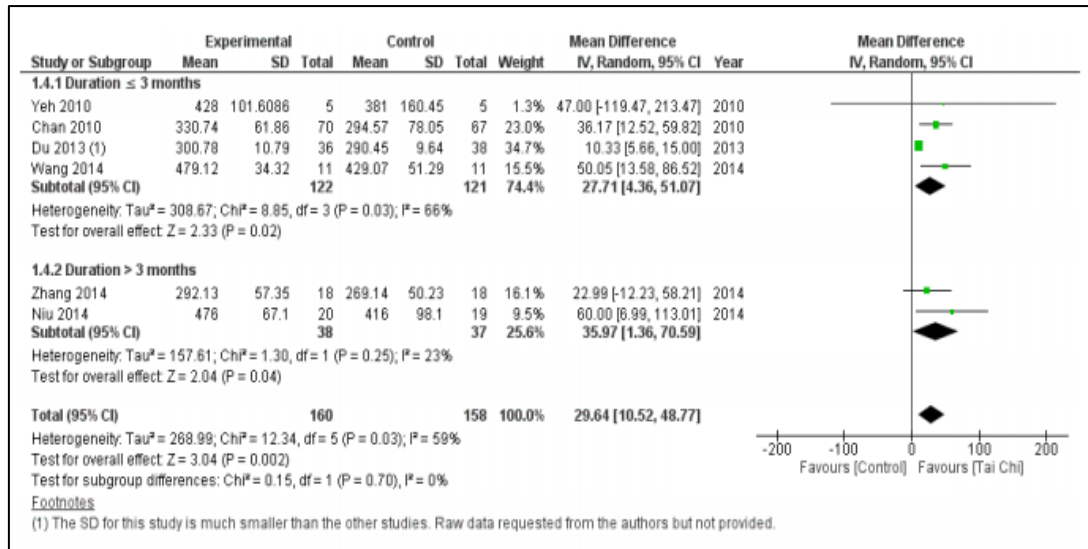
| Study or Subgroup | Experimental Mean | Experimental SD | Experimental Total | Control Mean | Control SD | Control Total | Weight | Mean Difference IV, Random, 95% CI | Year |
|---|---|---|---|---|---|---|---|---|---|
| **1.4.1 Duration ≤ 3 months** | | | | | | | | | |
| Yeh 2010 | 428 | 101.6086 | 5 | 381 | 160.45 | 5 | 1.3% | 47.00 [-119.47, 213.47] | 2010 |
| Chan 2010 | 330.74 | 61.86 | 70 | 294.57 | 78.05 | 67 | 23.0% | 36.17 [12.52, 59.82] | 2010 |
| Du 2013 (1) | 300.78 | 10.79 | 36 | 290.45 | 9.64 | 38 | 34.7% | 10.33 [5.66, 15.00] | 2013 |
| Wang 2014 | 479.12 | 34.32 | 11 | 429.07 | 51.29 | 11 | 15.5% | 50.05 [13.58, 86.52] | 2014 |
| **Subtotal (95% CI)** | | | **122** | | | **121** | **74.4%** | **27.71 [4.36, 51.07]** | |

Heterogeneity: Tau² = 308.67; Chi² = 8.85, df = 3 (P = 0.03); I² = 66%
Test for overall effect: Z = 2.33 (P = 0.02)

| Study or Subgroup | Experimental Mean | Experimental SD | Experimental Total | Control Mean | Control SD | Control Total | Weight | Mean Difference IV, Random, 95% CI | Year |
|---|---|---|---|---|---|---|---|---|---|
| **1.4.2 Duration > 3 months** | | | | | | | | | |
| Zhang 2014 | 292.13 | 57.35 | 18 | 269.14 | 50.23 | 18 | 16.1% | 22.99 [-12.23, 58.21] | 2014 |
| Niu 2014 | 476 | 67.1 | 20 | 416 | 98.1 | 19 | 9.5% | 60.00 [6.99, 113.01] | 2014 |
| **Subtotal (95% CI)** | | | **38** | | | **37** | **25.6%** | **35.97 [1.36, 70.59]** | |

Heterogeneity: Tau² = 157.61; Chi² = 1.30, df = 1 (P = 0.25); I² = 23%
Test for overall effect: Z = 2.04 (P = 0.04)

**Total (95% CI)** **160** **158** **100.0%** **29.64 [10.52, 48.77]**
Heterogeneity: Tau² = 268.99; Chi² = 12.34, df = 5 (P = 0.03); I² = 59%
Test for overall effect: Z = 3.04 (P = 0.002)
Test for subgroup differences: Chi² = 0.15, df = 1 (P = 0.70), I² = 0%

Mean Difference
IV, Random, 95% CI
-200 -100 0 100 200
Favours [Control] Favours [Tai Chi]

Footnotes
(1) The SD for this study is much smaller than the other studies. Raw data requested from the authors but not provided.